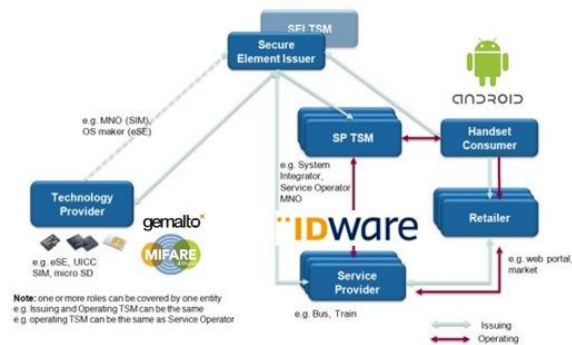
SEI TSM

Secure Element Issuer

e.g. MNO (SIM), OS maker (eSE)

SP TSM

Handset Consumer

ANDROID

e.g. System Integrator, Service Operator MNO

Technology Provider

gemalto

e.g. eSE, UICC SIM, micro SD

MIFARE

IDware

Retailer

e.g. web portal, market

Service Provider

e.g. Bus, Train

Note: one or more roles can be covered by one entity
e.g. Issuing and Operating TSM can be the same
e.g. operating TSM can be the same as Service Operator

Issuing

Operating